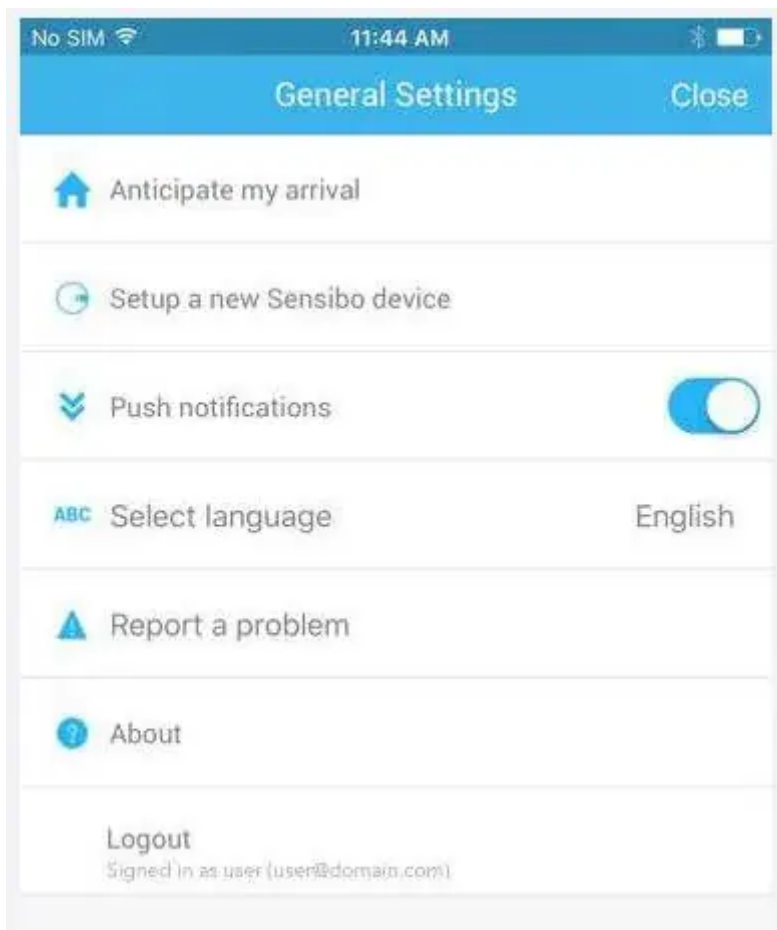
No SIM
11:44 AM

General Settings
Close

Anticipate my arrival

Setup a new Sensibo device

Push notifications

ABC Select language
English

Report a problem

About

Logout
Signed in as user (user@domain.com)